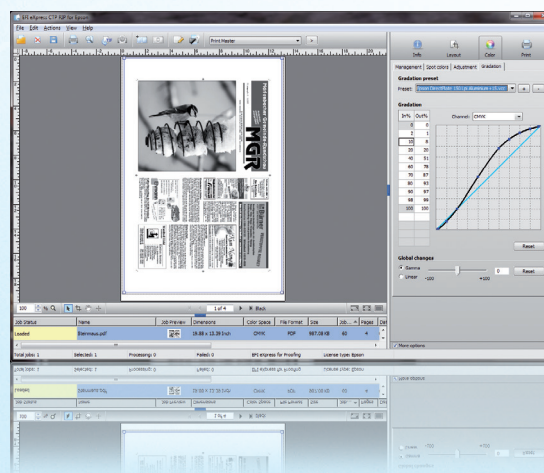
EFI eXpress CTP RIP for Epson

File Edit Actions View Help

Print Master

Info Layout Color Print

Management Spot colors Adjustment Gradation

Gradation preset

Preset: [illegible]

Gradation

| In% | Out% |
|---|---|
| 0 | 0 |
| 5 | 1 |
| 10 | 8 |
| 20 | 20 |
| 40 | 51 |
| 60 | 66 |
| 70 | 87 |
| 80 | 93 |
| 90 | 97 |
| 98 | 99 |
| 100 | 100 |

Channel: CMYK

Reset

Global changes

Gamma

Linear

0

-100 +100

Reset

MGR

100

1 of 4

Back

| Job Status | Name | Job Preview | Dimensions | Color Space | File Format | Size | Job... | Pages |
|---|---|---|---|---|---|---|---|---|
| Loaded | Eternious.pdf | | 19.88 x 12.39 Inch | CMYK | PDF | 987.08 KB | 60 | 4 |

More options

Total jobs: 1 Selected: 1 Processing: 0 Failed: 0 EFI eXpress for Proofing License type: Epson